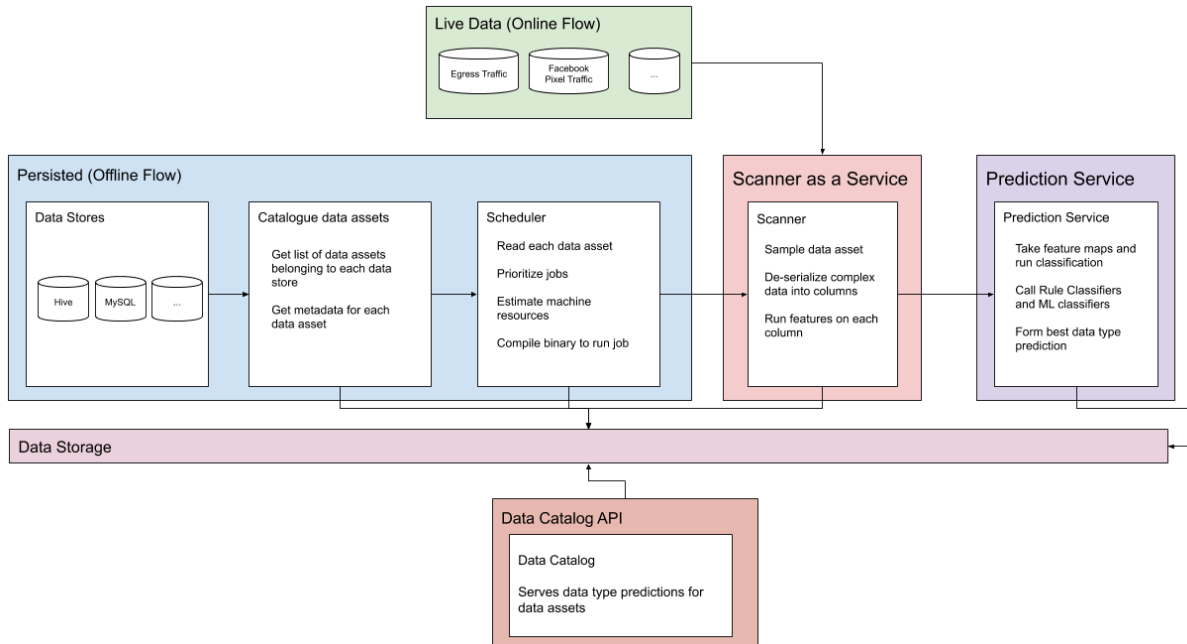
Live Data (Online Flow)

Egress Traffic

Facebook Pixel Traffic

...

Persisted (Offline Flow)

Data Stores

Hive

MySQL

...

Catalogue data assets

Get list of data assets belonging to each data store

Get metadata for each data asset

Scheduler

Read each data asset

Prioritize jobs

Estimate machine resources

Compile binary to run job

Scanner as a Service

Scanner

Sample data asset

De-serialize complex data into columns

Run features on each column

Prediction Service

Prediction Service

Take feature maps and run classification

Call Rule Classifiers and ML classifiers

Form best data type prediction

Data Storage

Data Catalog API

Data Catalog

Serves data type predictions for data assets